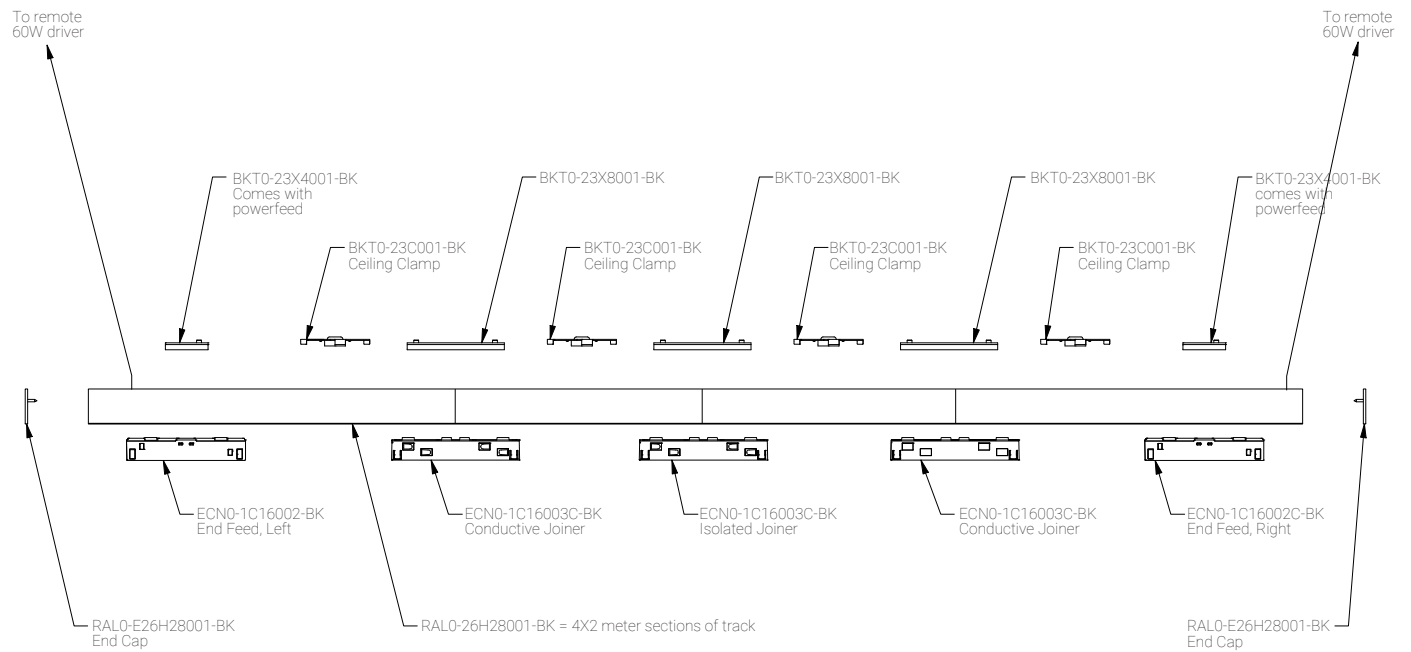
To remote
60W driver

To remote
60W driver

BKT0-23X4001-BK
Comes with
powerfeed

BKT0-23X8001-BK

BKT0-23X8001-BK

BKT0-23X8001-BK

BKT0-23X4001-BK
comes with
powerfeed

BKT0-23C001-BK
Ceiling Clamp

BKT0-23C001-BK
Ceiling Clamp

BKT0-23C001-BK
Ceiling Clamp

BKT0-23C001-BK
Ceiling Clamp

ECN0-1C16002-BK
End Feed, Left

ECN0-1C16003C-BK
Conductive Joiner

ECN0-1C16003C-BK
Isolated Joiner

ECN0-1C16003C-BK
Conductive Joiner

ECN0-1C16002C-BK
End Feed, Right

RAL0-E26H28001-BK
End Cap

RAL0-26H28001-BK = 4X2 meter sections of track

RAL0-E26H28001-BK
End Cap